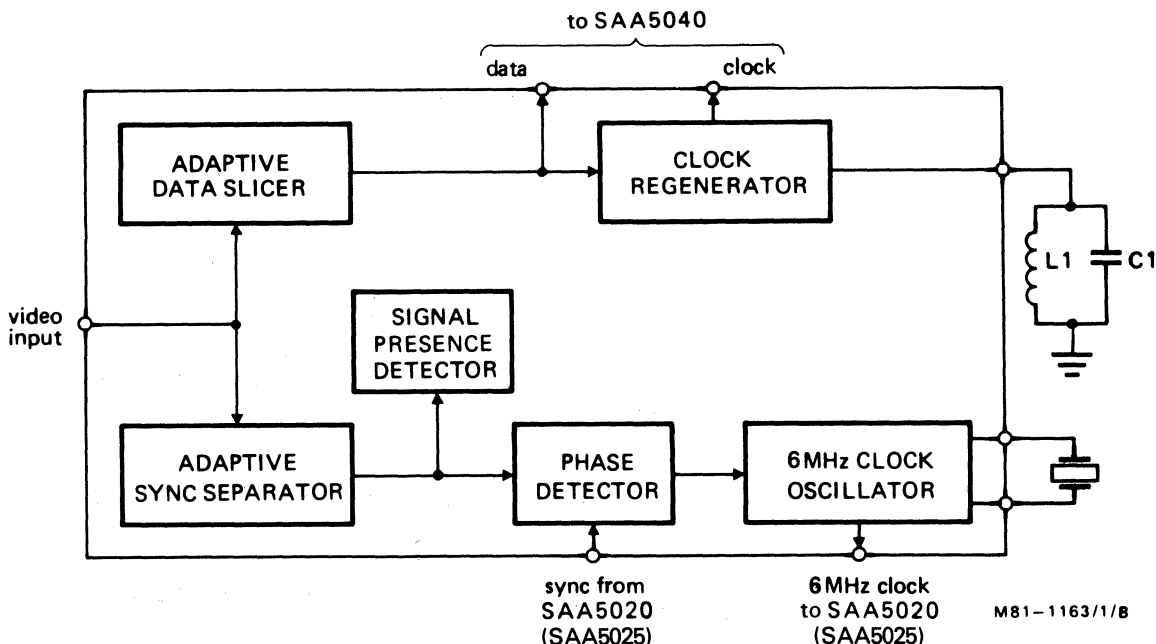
to SAA5040

data

clock

ADAPTIVE DATA SLICER

CLOCK REGENERATOR

L1

C1

video input

SIGNAL PRESENCE DETECTOR

ADAPTIVE SYNC SEPARATOR

PHASE DETECTOR

6MHz CLOCK OSCILLATOR

sync from SAA5020 (SAA5025)

6MHz clock to SAA5020 (SAA5025)

M81-1163/1/B